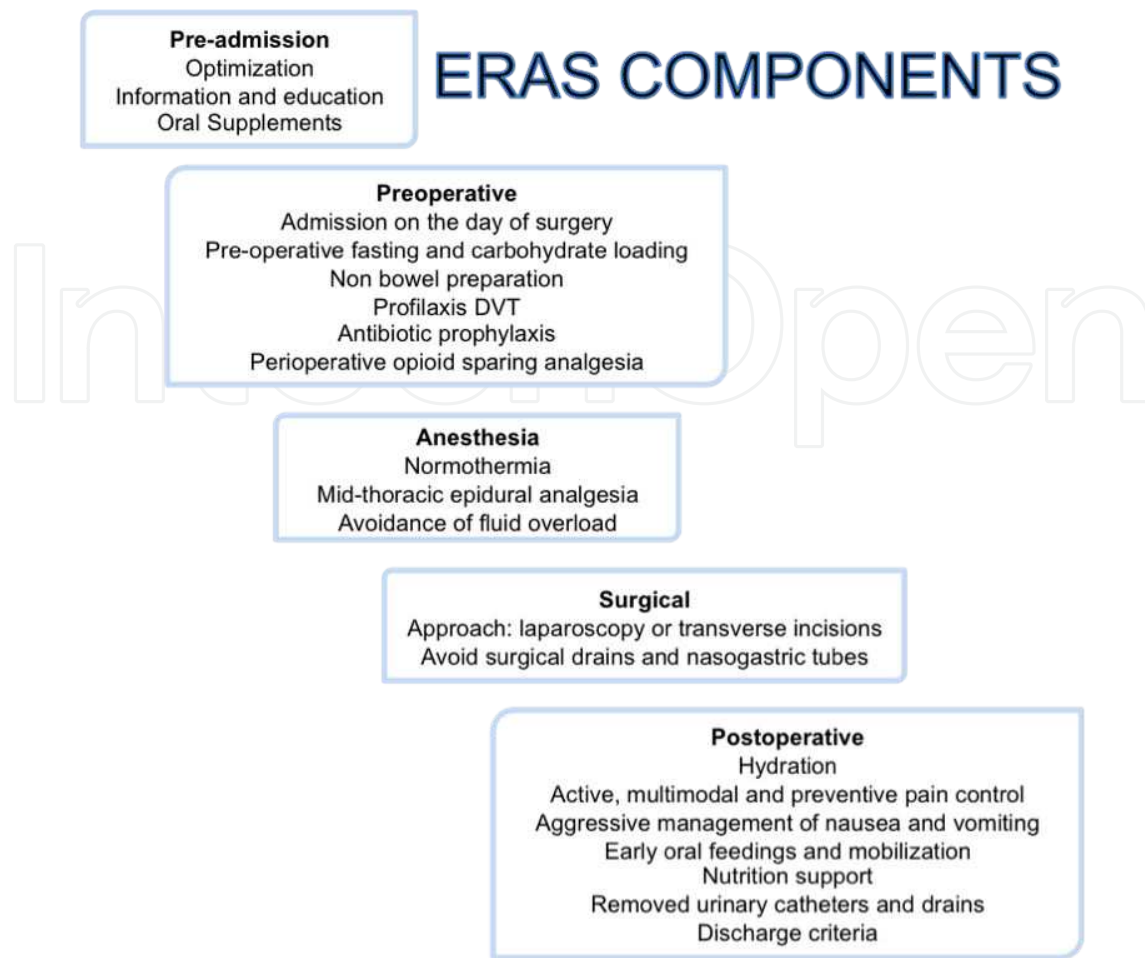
Pre-admission
Optimization
Information and education
Oral Supplements

ERAS COMPONENTS

Preoperative
Admission on the day of surgery
Pre-operative fasting and carbohydrate loading
Non bowel preparation
Profilaxis DVT
Antibiotic prophylaxis
Perioperative opioid sparing analgesia

Anesthesia
Normothermia
Mid-thoracic epidural analgesia
Avoidance of fluid overload

Surgical
Approach: laparoscopy or transverse incisions
Avoid surgical drains and nasogastric tubes

Postoperative
Hydration
Active, multimodal and preventive pain control
Aggressive management of nausea and vomiting
Early oral feedings and mobilization
Nutrition support
Removed urinary catheters and drains
Discharge criteria

IntechOpen